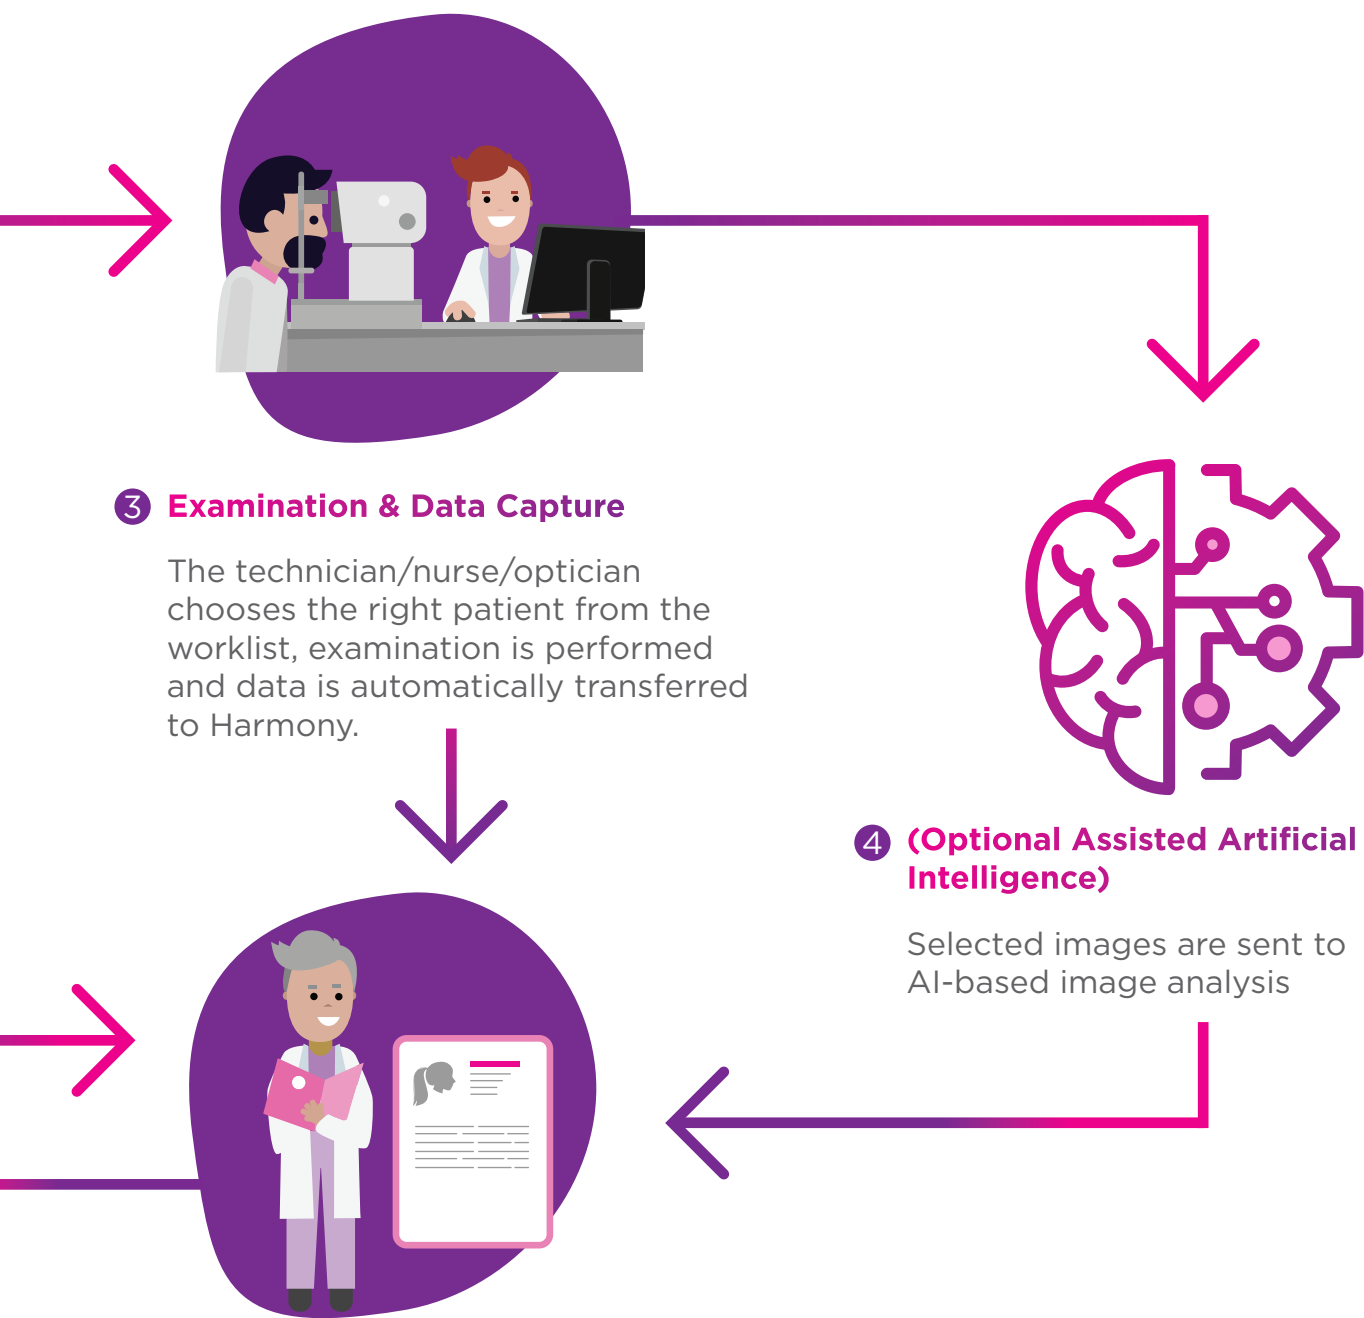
3 Examination & Data Capture

The technician/nurse/optician chooses the right patient from the worklist, examination is performed and data is automatically transferred to Harmony.

4 (Optional Assisted Artificial Intelligence)

Selected images are sent to AI-based image analysis